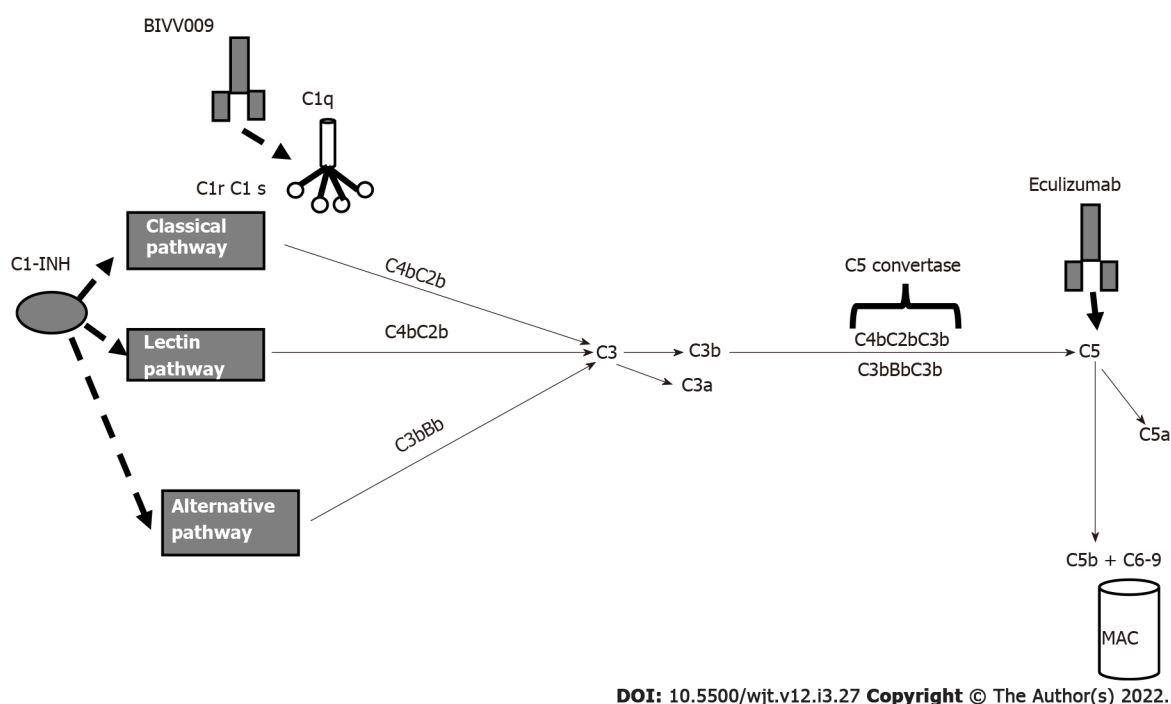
BIVV009

C1q

C1r C1 s

Classical pathway

C1-INH

Lectin pathway

Alternative pathway

C4bC2b

C4bC2b

C3bBb

C3

C3b

C3a

C5 convertase

C4bC2bC3b

C3bBbC3b

Eculizumab

C5

C5a

C5b + C6-9

MAC

DOI: 10.5500/wjt.v12.i3.27 Copyright © The Author(s) 2022.